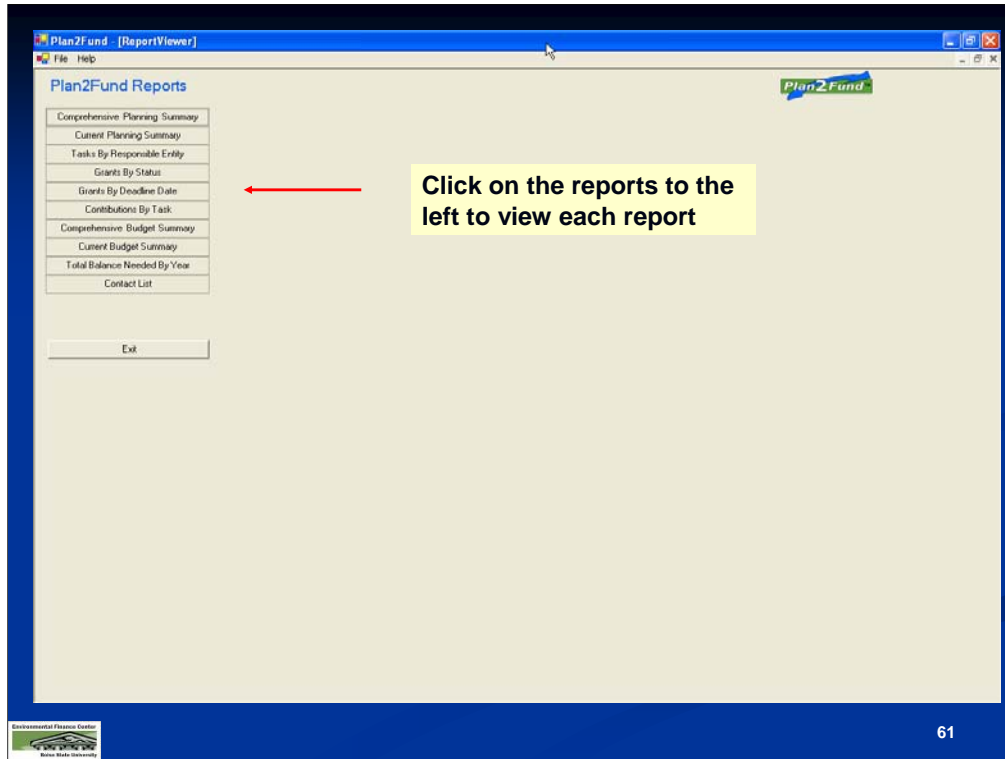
Plan2Fund - [ReportViewer]

File Help

Plan2Fund Reports

Plan2Fund

Comprehensive Planning Summary

Current Planning Summary

Tasks By Responsible Entity

Grants By Status

Grants By Deadline Date

Contributions By Task

Comprehensive Budget Summary

Current Budget Summary

Total Balance Needed By Year

Contact List

Exit

Click on the reports to the left to view each report

Environmental Finance Center

Boise State University

61